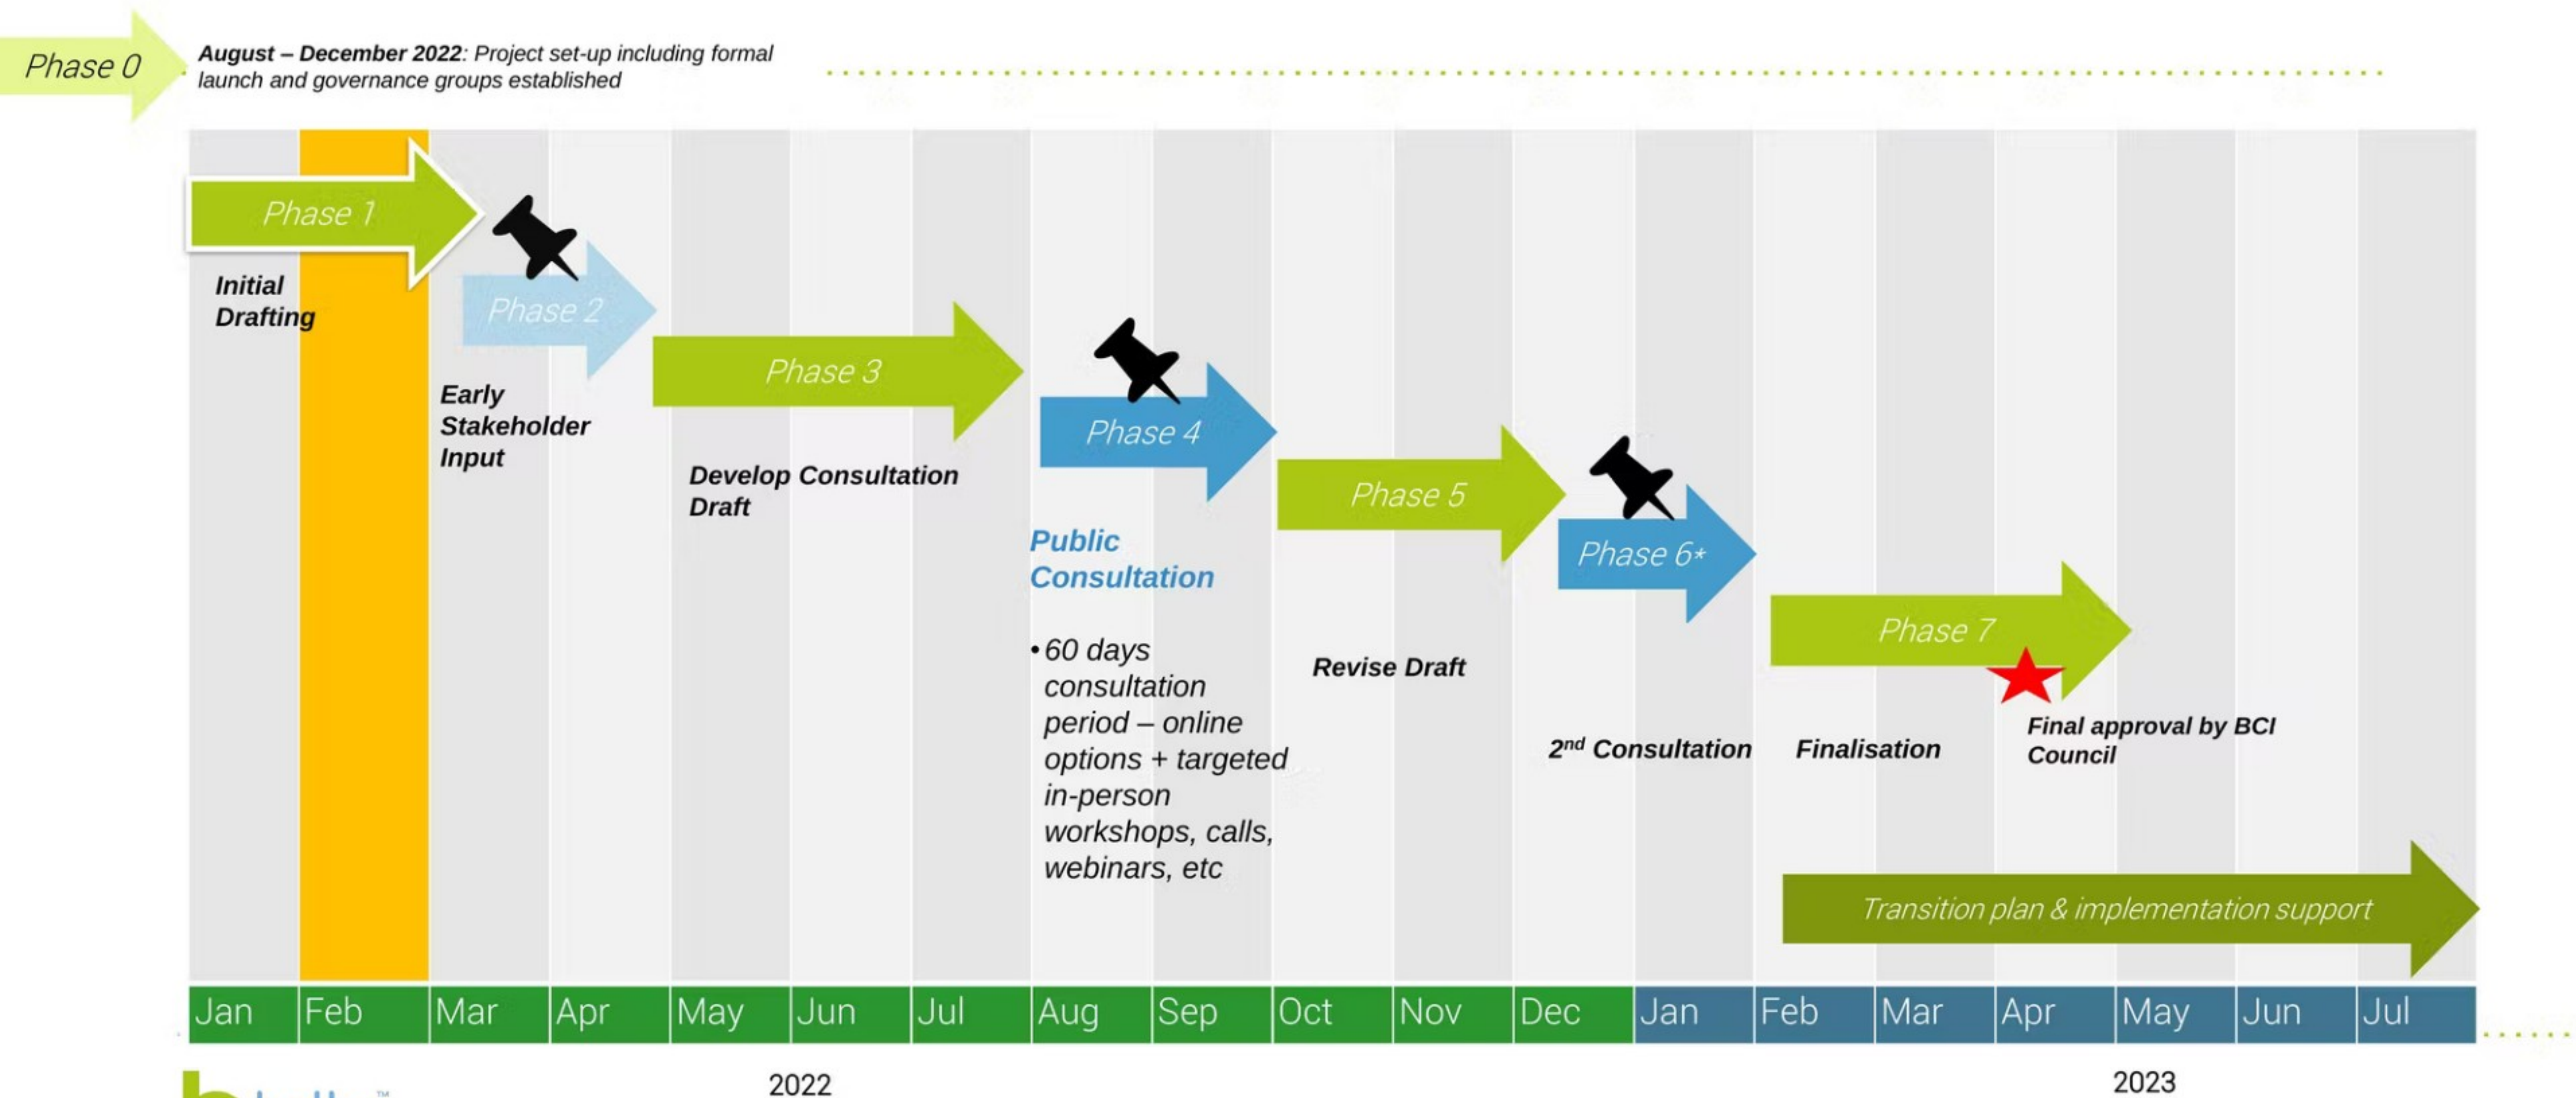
Phase 0

**August – December 2022**: Project set-up including formal launch and governance groups established

Phase 1

Initial Drafting

Phase 2

Early Stakeholder Input

Phase 3

Develop Consultation Draft

Phase 4

Public Consultation

• 60 days consultation period – online options + targeted in-person workshops, calls, webinars, etc

Phase 5

Revise Draft

Phase 6*

2$^{nd}$ Consultation

Phase 7

Finalisation

Final approval by BCI Council

Transition plan & implementation support

| Jan | Feb | Mar | Apr | May | Jun | Jul | Aug | Sep | Oct | Nov | Dec | Jan | Feb | Mar | Apr | May | Jun | Jul |
|---|---|---|---|---|---|---|---|---|---|---|---|---|---|---|---|---|---|---|

2022

2023